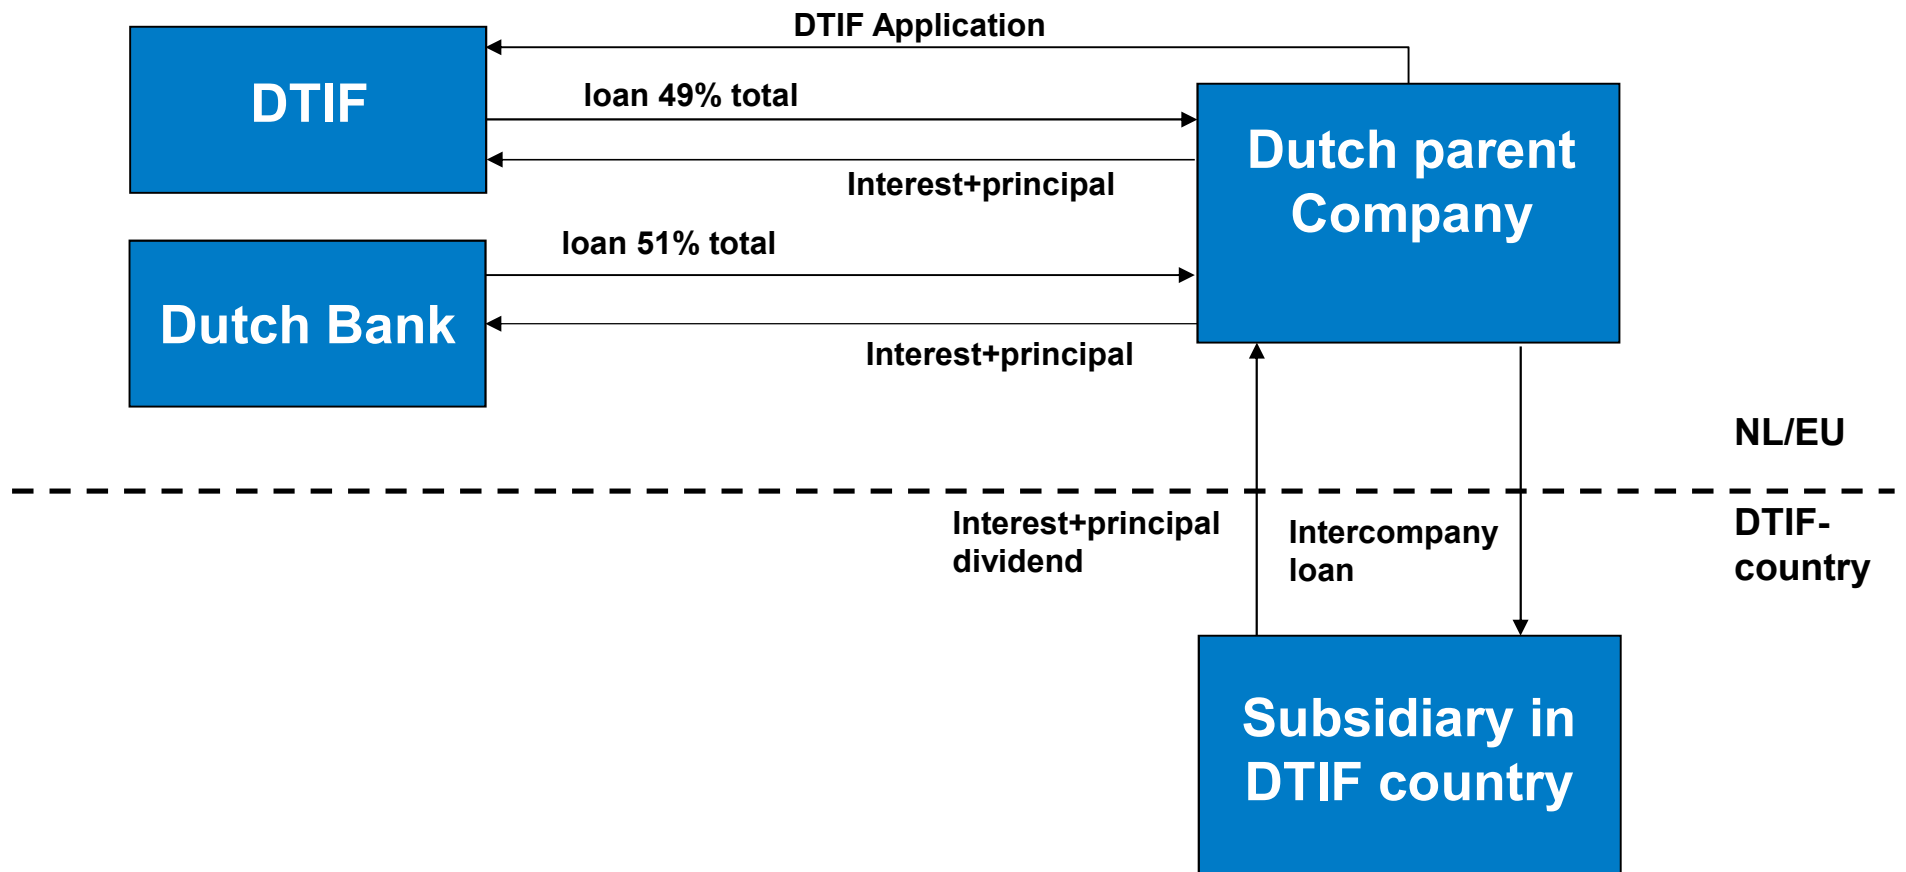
DTIF Application

DTIF

loan 49% total

Dutch parent Company

Interest+principal

loan 51% total

Dutch Bank

Interest+principal

NL/EU

Interest+principal dividend

Intercompany loan

DTIF-country

Subsidiary in DTIF country